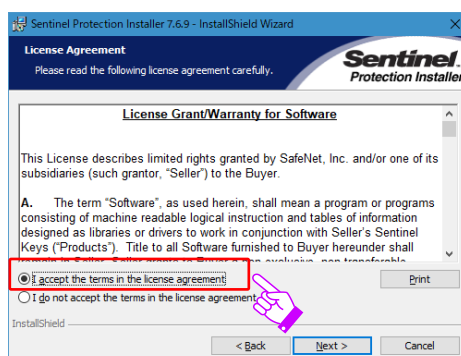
Sentinel Protection Installer 7.6.9 - InstallShield Wizard

License Agreement

Please read the following license agreement carefully.

Sentinel
Protection Installer

License Grant/Warranty for Software

This License describes limited rights granted by SafeNet, Inc. and/or one of its subsidiaries (such grantor, "Seller") to the Buyer.

A. The term "Software", as used herein, shall mean a program or programs consisting of machine readable logical instruction and tables of information designed as libraries or drivers to work in conjunction with Seller's Sentinel Keys ("Products"). Title to all Software furnished to Buyer hereunder shall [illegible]

I accept the terms in the license agreement

Print

I do not accept the terms in the license agreement

InstallShield

< Back

Next >

Cancel